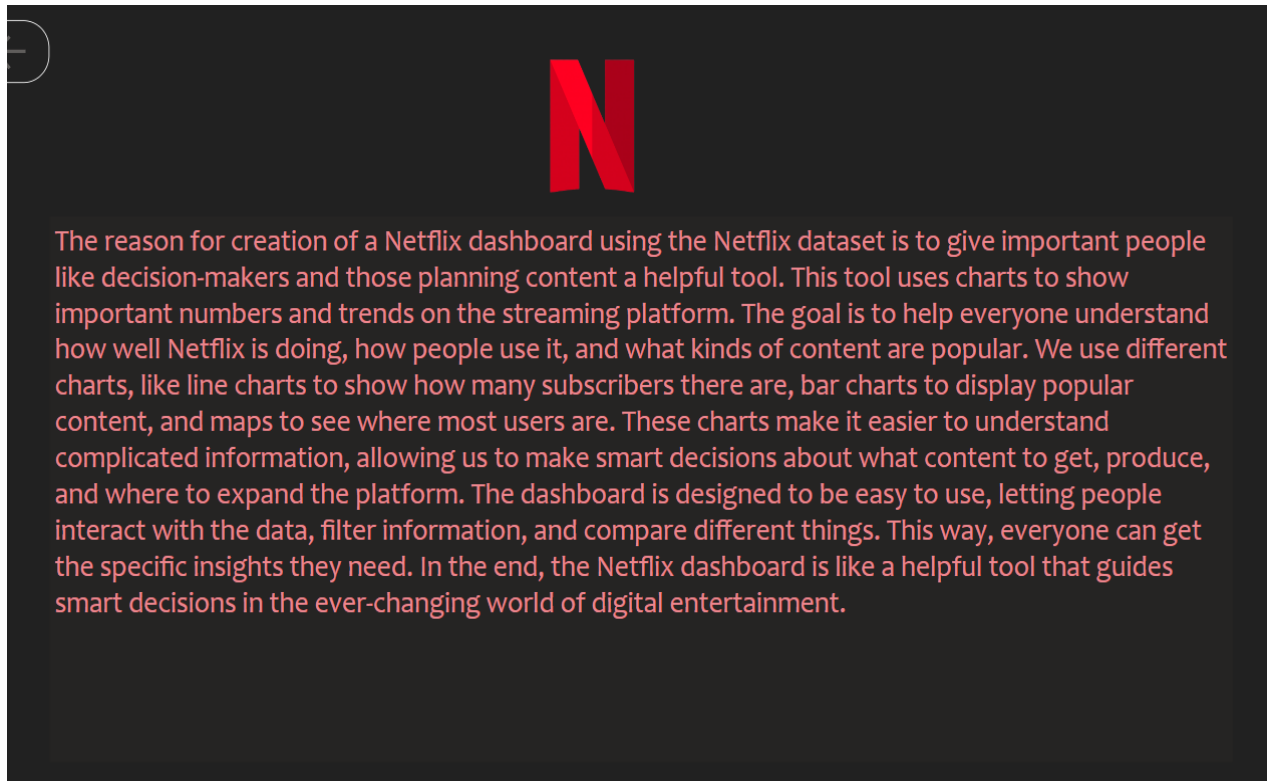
N

The reason for creation of a Netflix dashboard using the Netflix dataset is to give important people like decision-makers and those planning content a helpful tool. This tool uses charts to show important numbers and trends on the streaming platform. The goal is to help everyone understand how well Netflix is doing, how people use it, and what kinds of content are popular. We use different charts, like line charts to show how many subscribers there are, bar charts to display popular content, and maps to see where most users are. These charts make it easier to understand complicated information, allowing us to make smart decisions about what content to get, produce, and where to expand the platform. The dashboard is designed to be easy to use, letting people interact with the data, filter information, and compare different things. This way, everyone can get the specific insights they need. In the end, the Netflix dashboard is like a helpful tool that guides smart decisions in the ever-changing world of digital entertainment.